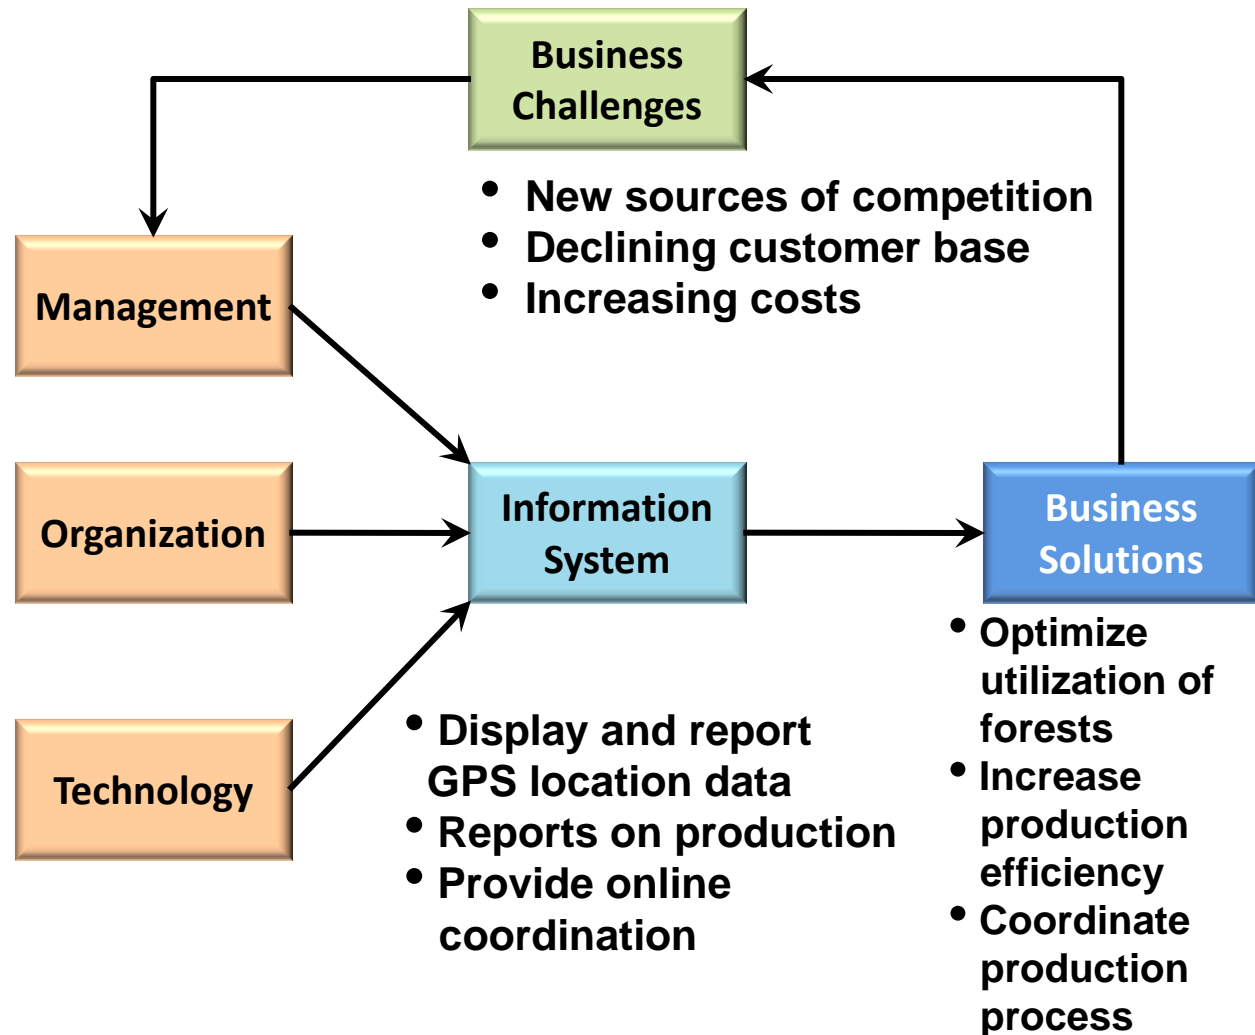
Business Challenges

• New sources of competition
• Declining customer base
• Increasing costs

Management

Organization

Technology

Information System

Business Solutions

• Display and report GPS location data
• Reports on production
• Provide online coordination

• Optimize utilization of forests
• Increase production efficiency
• Coordinate production process